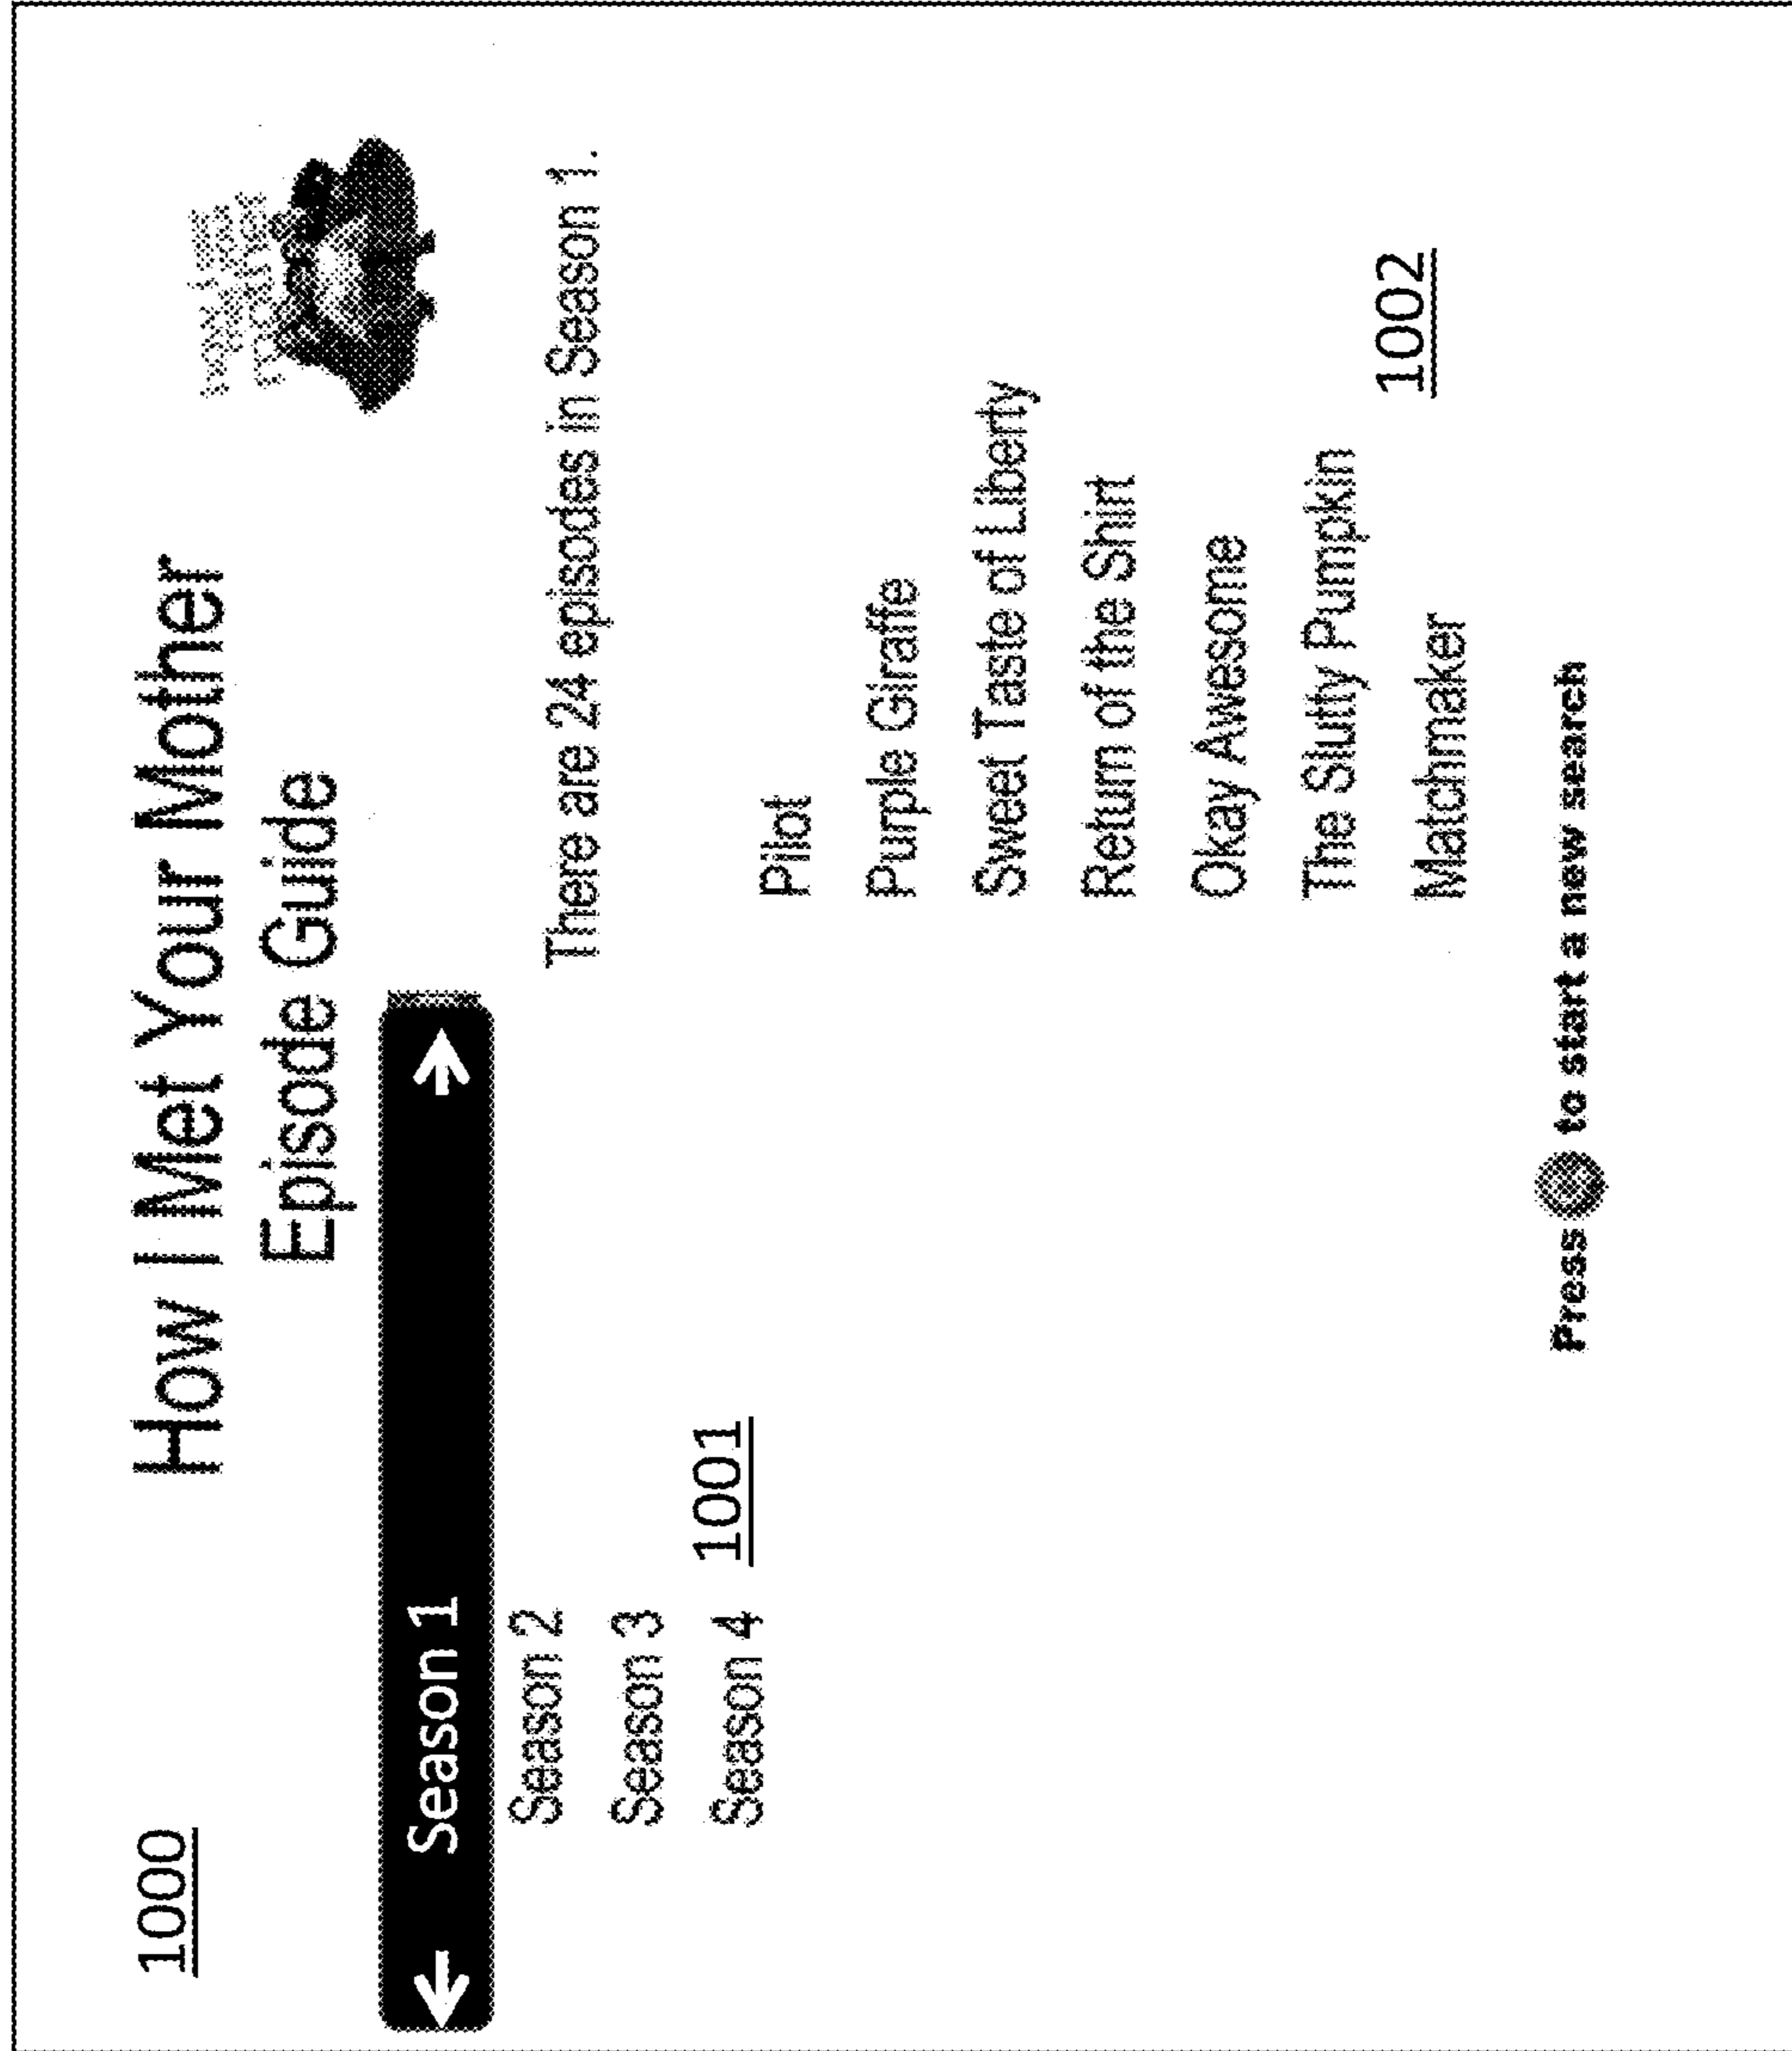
1000

How I Met Your Mother
Episode Guide

Season 1
Season 2
Season 3
Season 4 1001

There are 24 episodes in Season 1.

Pilot
Purple Giraffe
Sweet Taste of Liberty
Return of the Shirt
Okay Awesome
The Slutty Pumpkin
Matchmaker

1002

Press to start a new search